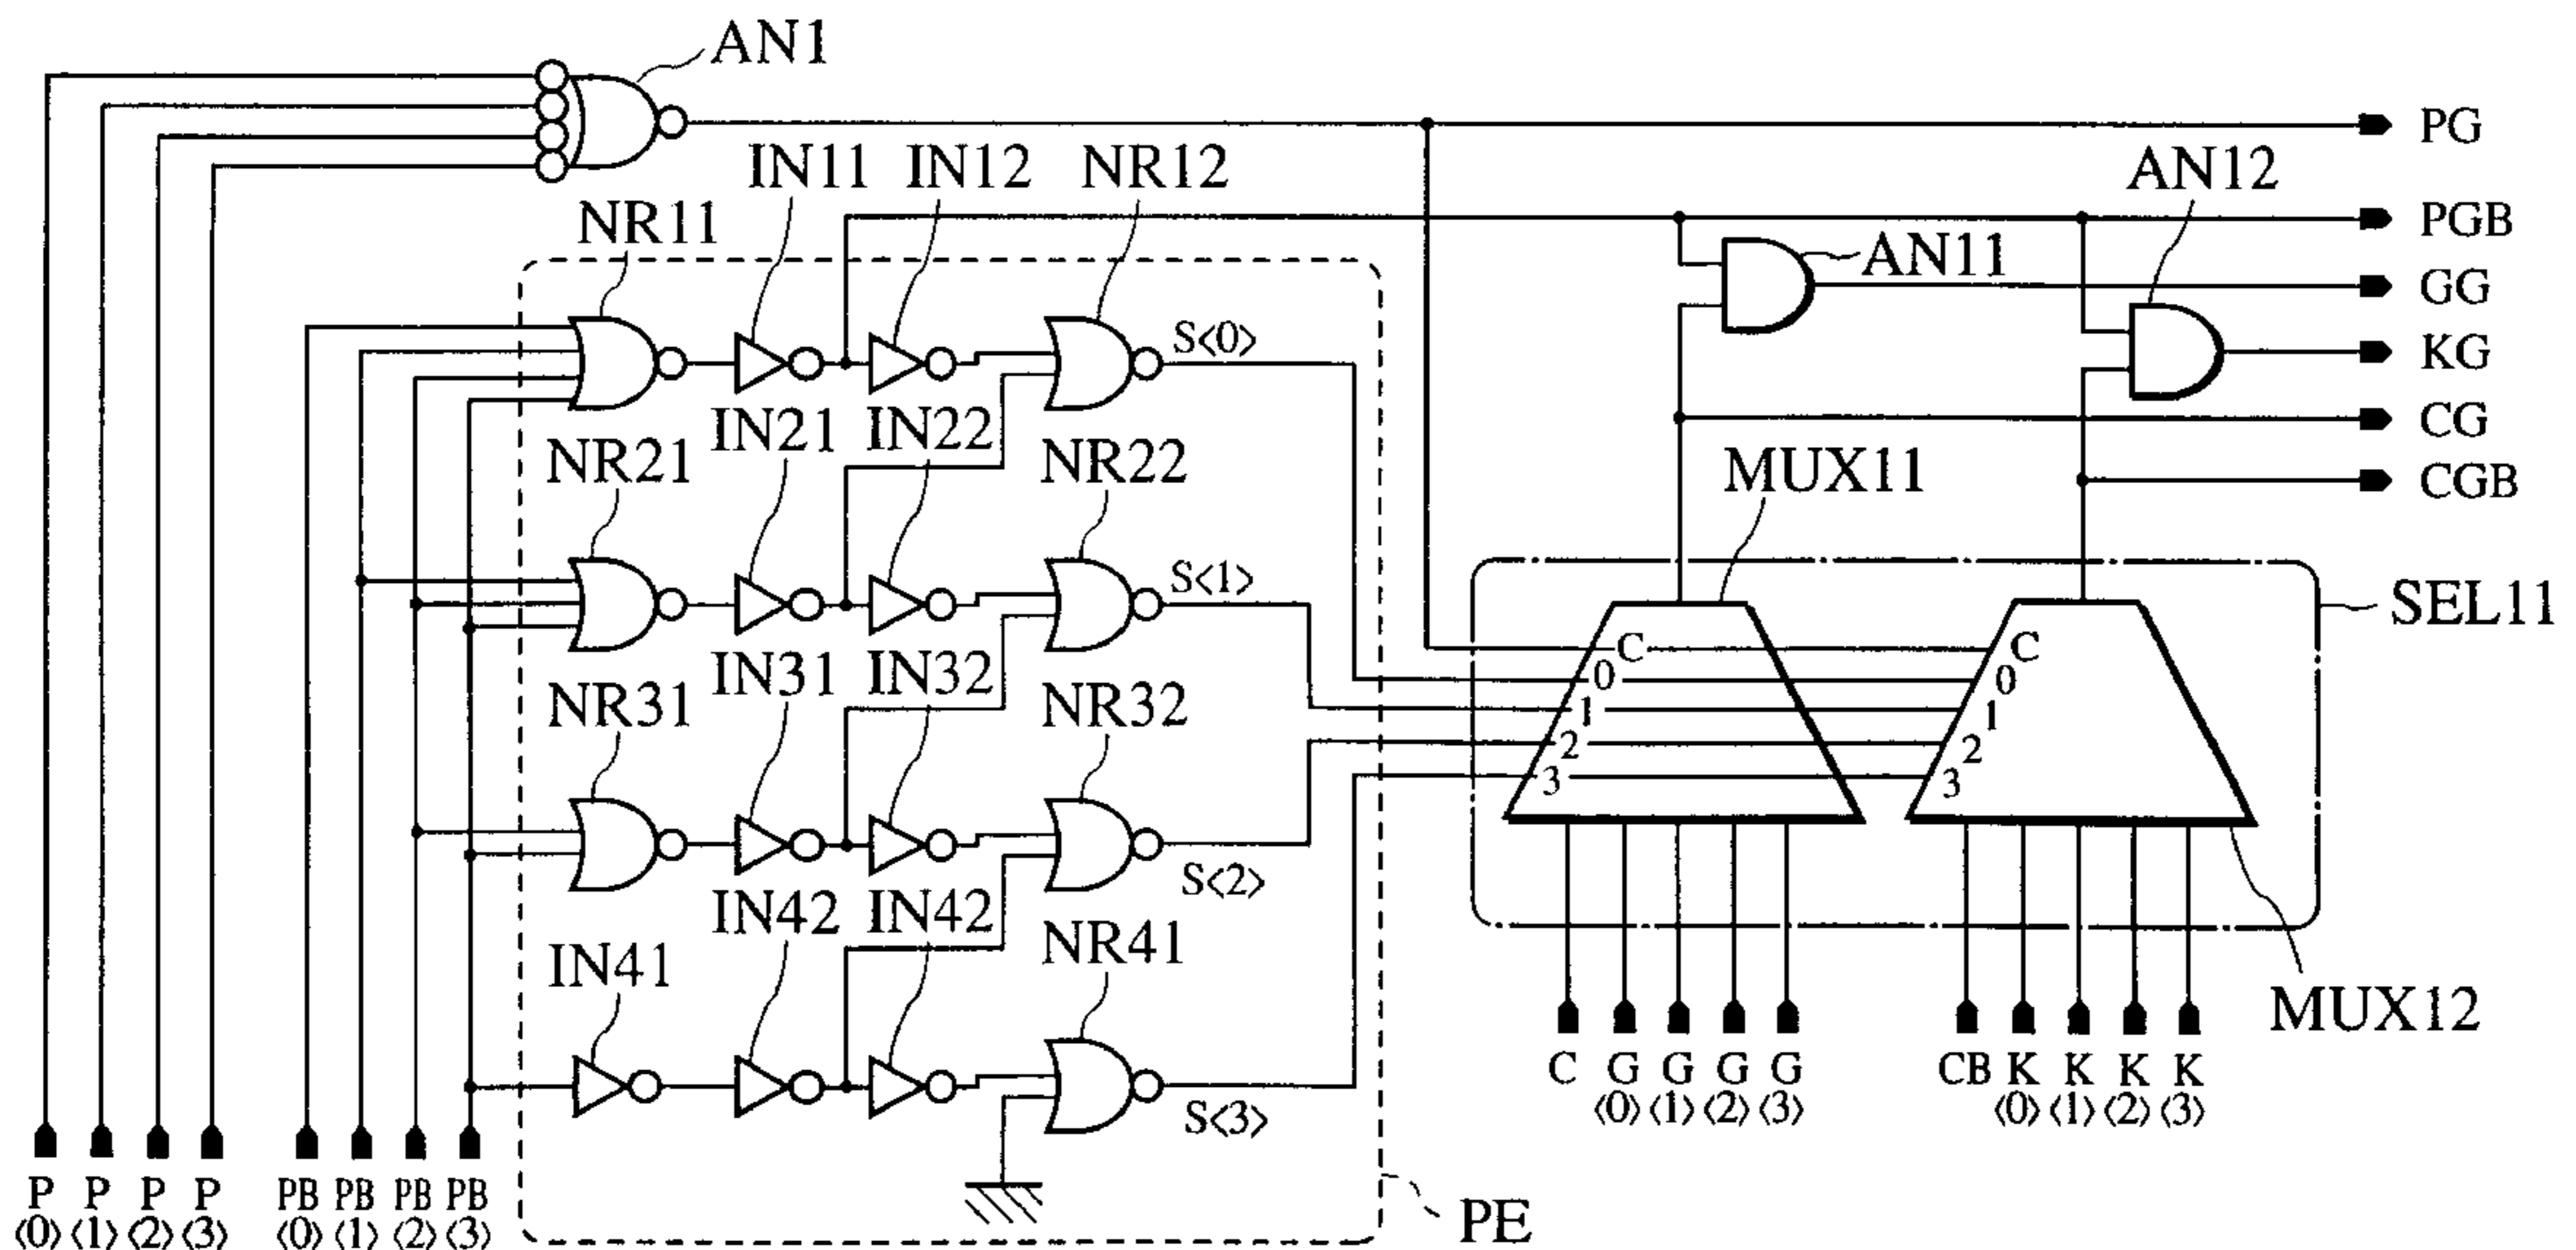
AN1
PG
IN11 IN12 NR12
AN12
NR11
PGB
AN11
GG
S⟨0⟩
KG
IN21 IN22
CG
NR21
NR22
MUX11
CGB
S⟨1⟩
SEL11
C
C
0
0
IN31 IN32
1
1
NR31
NR32
2
2
3
3
S⟨2⟩
IN42 IN42
NR41
IN41
MUX12
C G G G G
⟨0⟩ ⟨1⟩ ⟨2⟩ ⟨3⟩
CB K K K K
⟨0⟩ ⟨1⟩ ⟨2⟩ ⟨3⟩
S⟨3⟩
P P P P
⟨0⟩ ⟨1⟩ ⟨2⟩ ⟨3⟩
PB PB PB PB
⟨0⟩ ⟨1⟩ ⟨2⟩ ⟨3⟩
PE